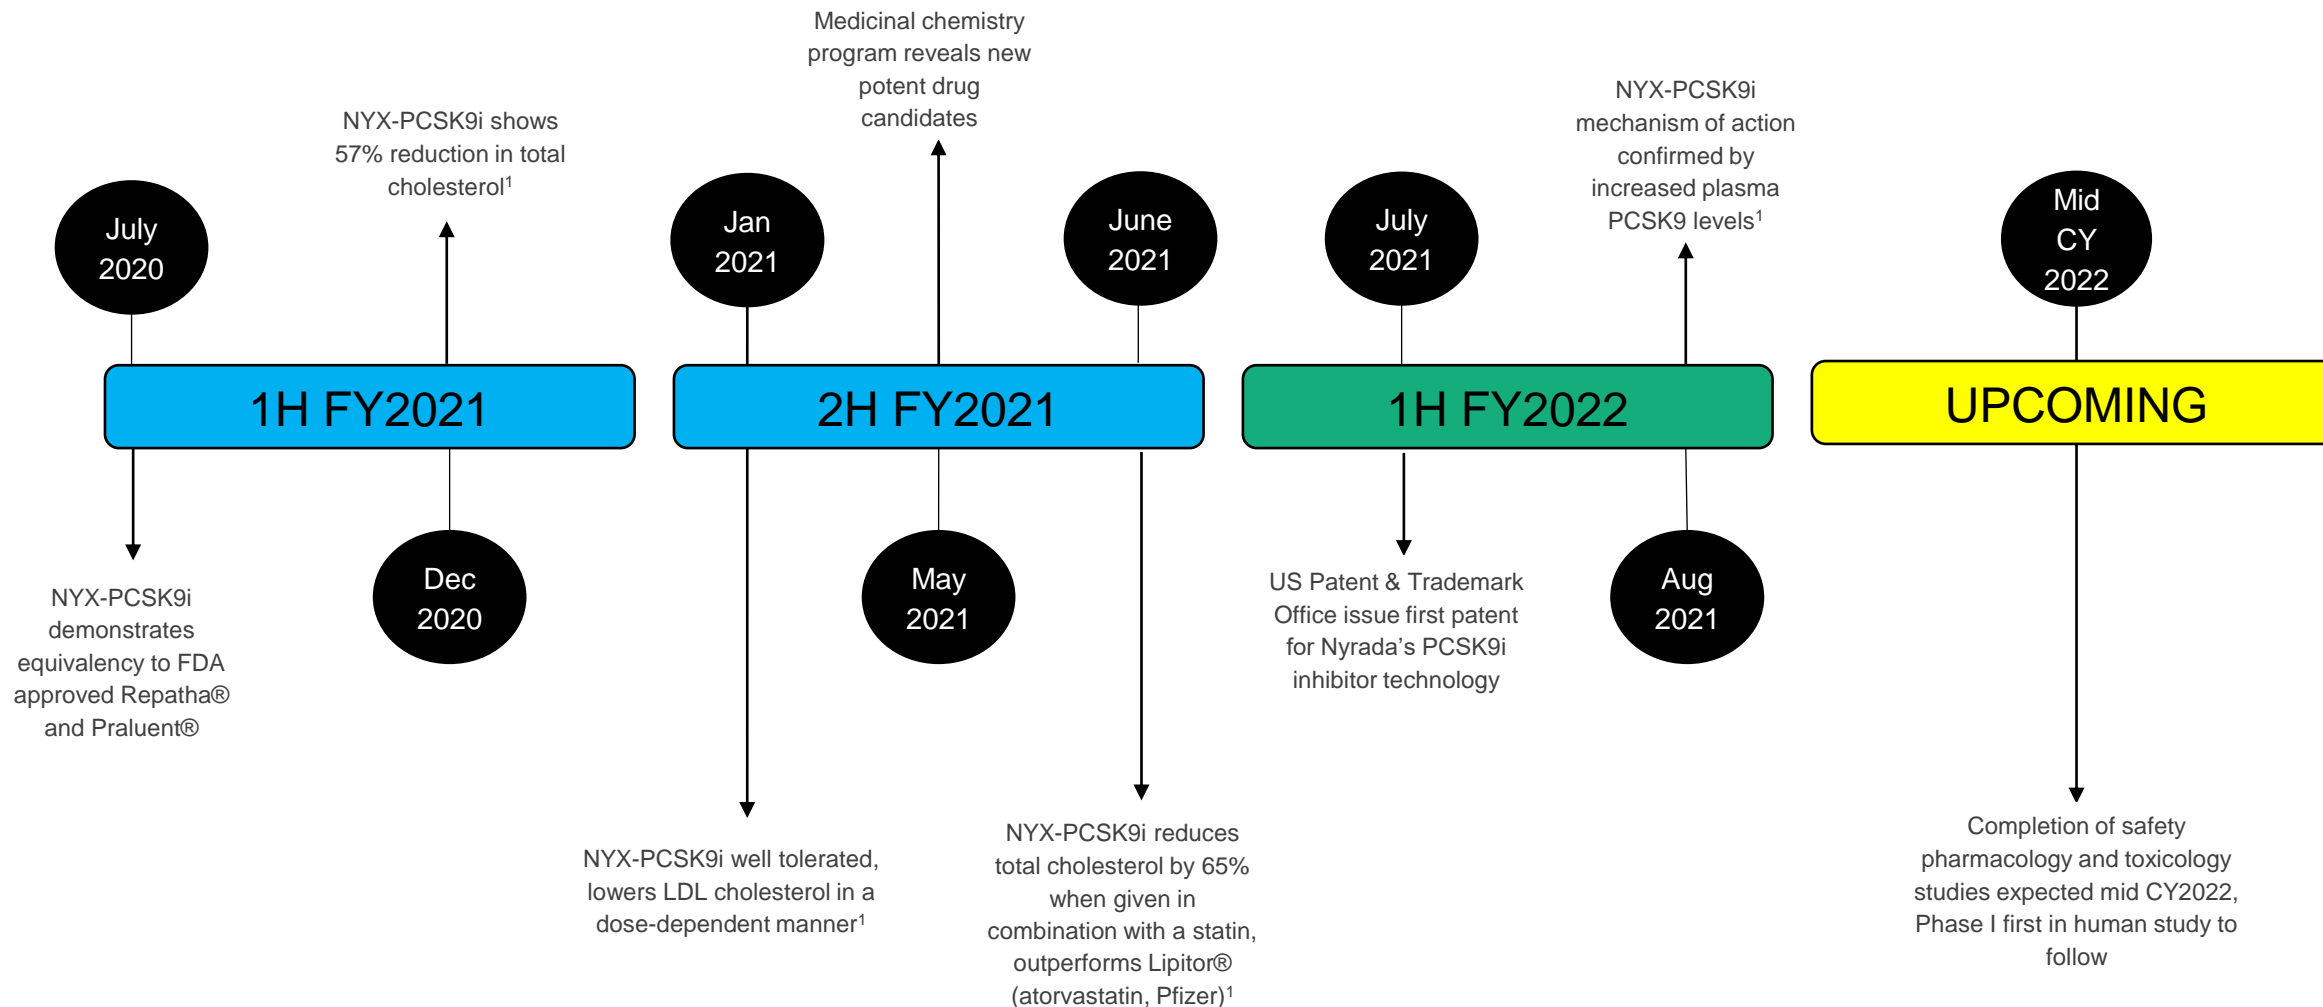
Medicinal chemistry program reveals new potent drug candidates

NYX-PCSK9i shows 57% reduction in total cholesterol$^1$

NYX-PCSK9i mechanism of action confirmed by increased plasma PCSK9 levels$^1$

July 2020

Jan 2021

June 2021

July 2021

Mid CY 2022

1H FY2021

2H FY2021

1H FY2022

UPCOMING

Dec 2020

May 2021

Aug 2021

NYX-PCSK9i demonstrates equivalency to FDA approved Repatha® and Praluent®

US Patent & Trademark Office issue first patent for Nyrada's PCSK9i inhibitor technology

NYX-PCSK9i well tolerated, lowers LDL cholesterol in a dose-dependent manner$^1$

NYX-PCSK9i reduces total cholesterol by 65% when given in combination with a statin, outperforms Lipitor® (atorvastatin, Pfizer)$^1$

Completion of safety pharmacology and toxicology studies expected mid CY2022, Phase I first in human study to follow